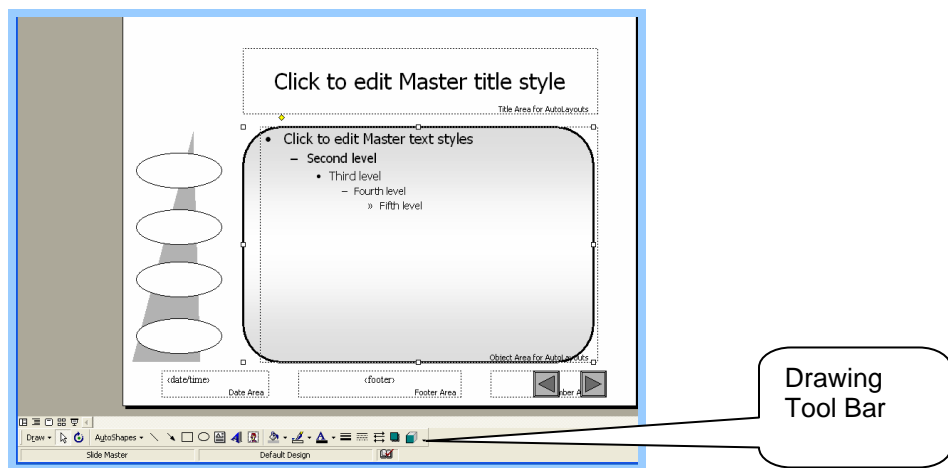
Click to edit Master title style

Title Area for AutoLayouts

- Click to edit Master text styles
  - Second level
    - Third level
      - Fourth level
        » Fifth level

Object Area for AutoLayouts

<date/time>

Date Area

<footer>

Footer Area

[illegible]ber A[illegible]

Draw ▾ AutoShapes ▾

Slide Master

Default Design

Drawing Tool Bar